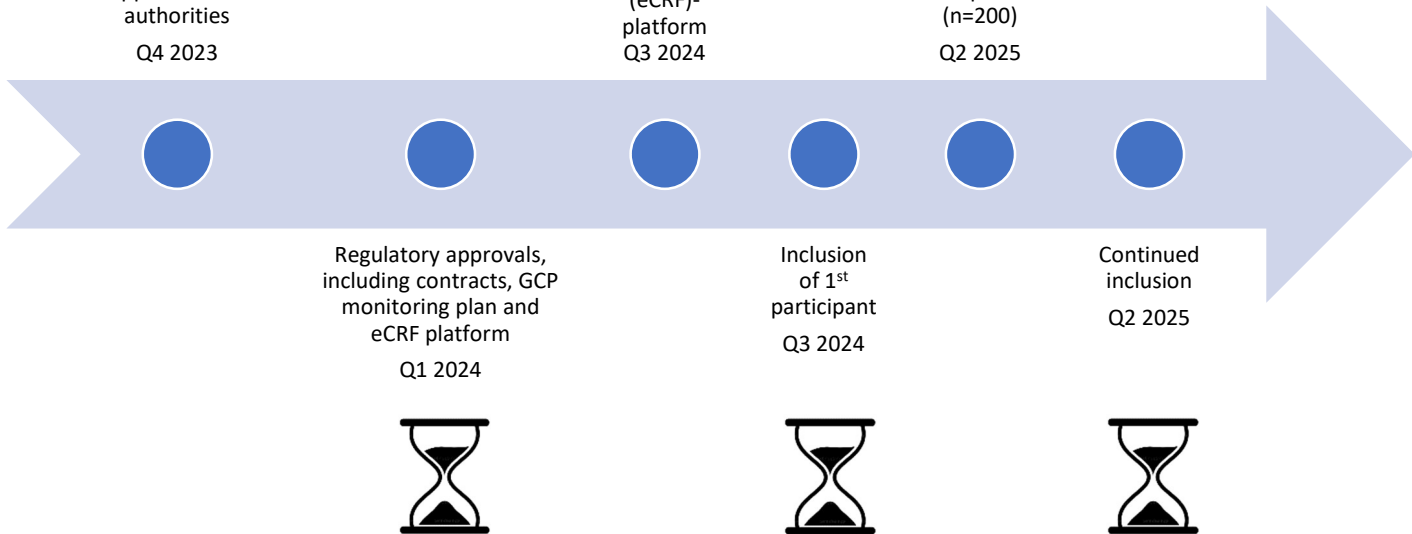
authorities

Q4 2023

(eCRF)-

platform

Q3 2024

(n=200)

Q2 2025

Regulatory approvals, including contracts, GCP monitoring plan and eCRF platform

Q1 2024

Inclusion of 1$^{st}$ participant

Q3 2024

Continued inclusion

Q2 2025